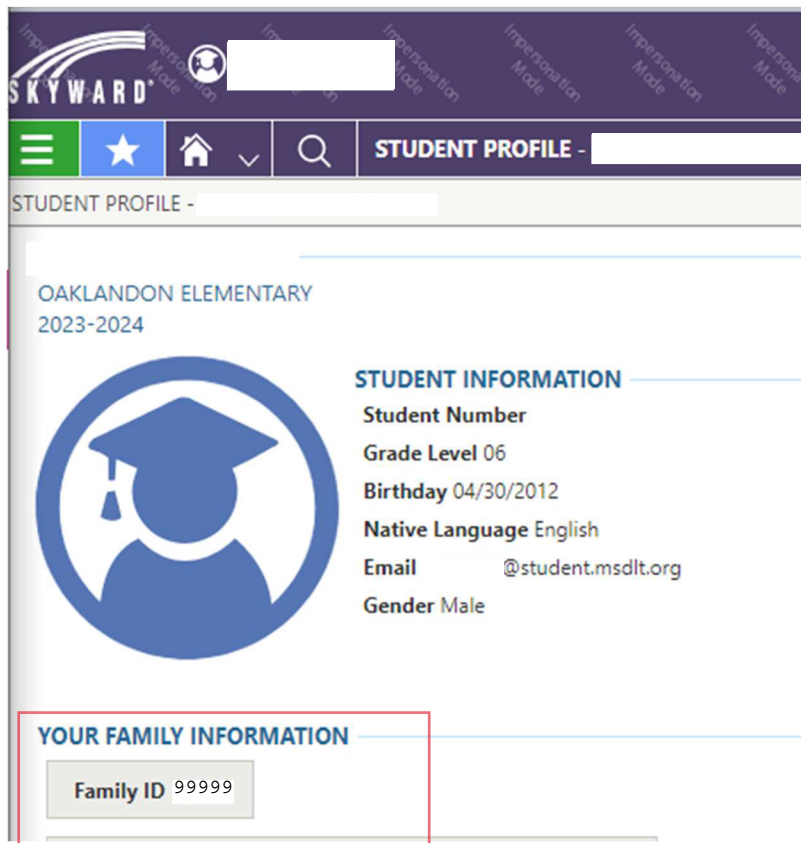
SKYWARD

Impersonation Mode Impersonation Mode Impersonation Mode Impersonation Mode Impersonation Mode

STUDENT PROFILE -

STUDENT PROFILE -

OAKLANDON ELEMENTARY
2023-2024

STUDENT INFORMATION
Student Number
Grade Level 06
Birthday 04/30/2012
Native Language English
Email @student.msdlt.org
Gender Male

YOUR FAMILY INFORMATION
Family ID 99999